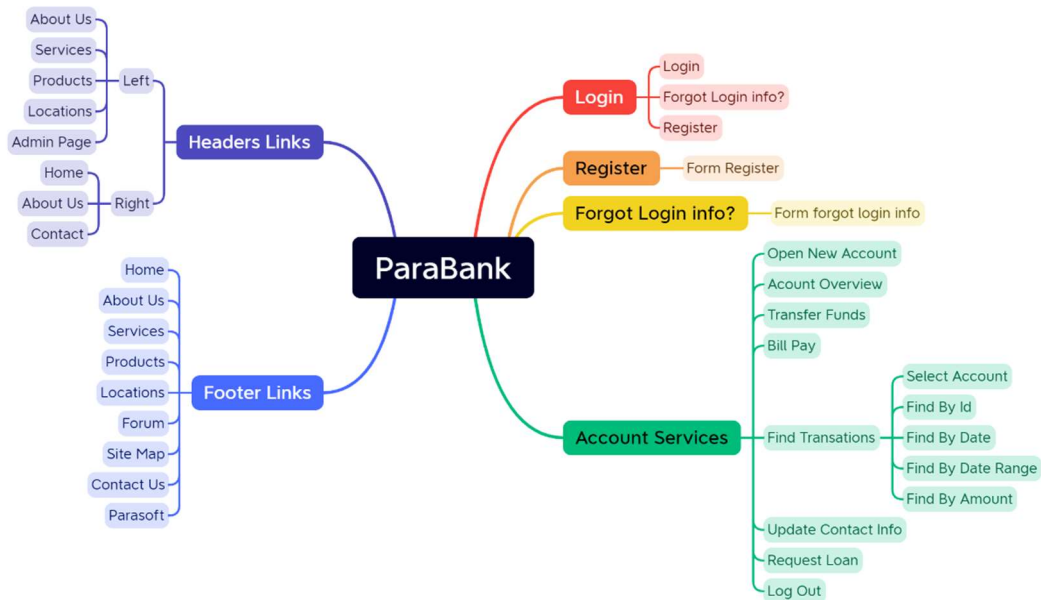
ParaBank

Headers Links
Left
About Us
Services
Products
Locations
Admin Page
Right
Home
About Us
Contact

Footer Links
Home
About Us
Services
Products
Locations
Forum
Site Map
Contact Us
Parasoft

Login
Login
Forgot Login info?
Register

Register
Form Register

Forgot Login info?
Form forgot login info

Account Services
Open New Account
Acount Overview
Transfer Funds
Bill Pay
Find Transations
Select Account
Find By Id
Find By Date
Find By Date Range
Find By Amount
Update Contact Info
Request Loan
Log Out